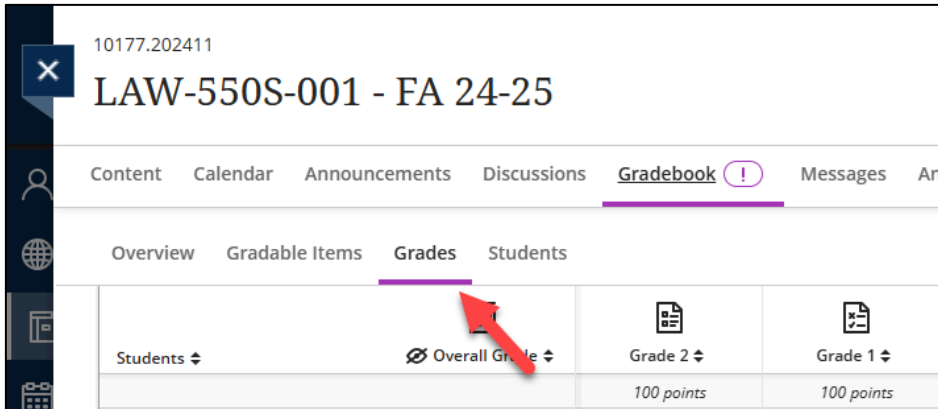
10177.202411

LAW-550S-001 - FA 24-25

Content Calendar Announcements Discussions Gradebook ! Messages An

Overview Gradable Items Grades Students

| Students ⬍ | Overall Gr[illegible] ⬍ | Grade 2 ⬍ | Grade 1 ⬍ |
|---|---|---|---|
| | | 100 points | 100 points |